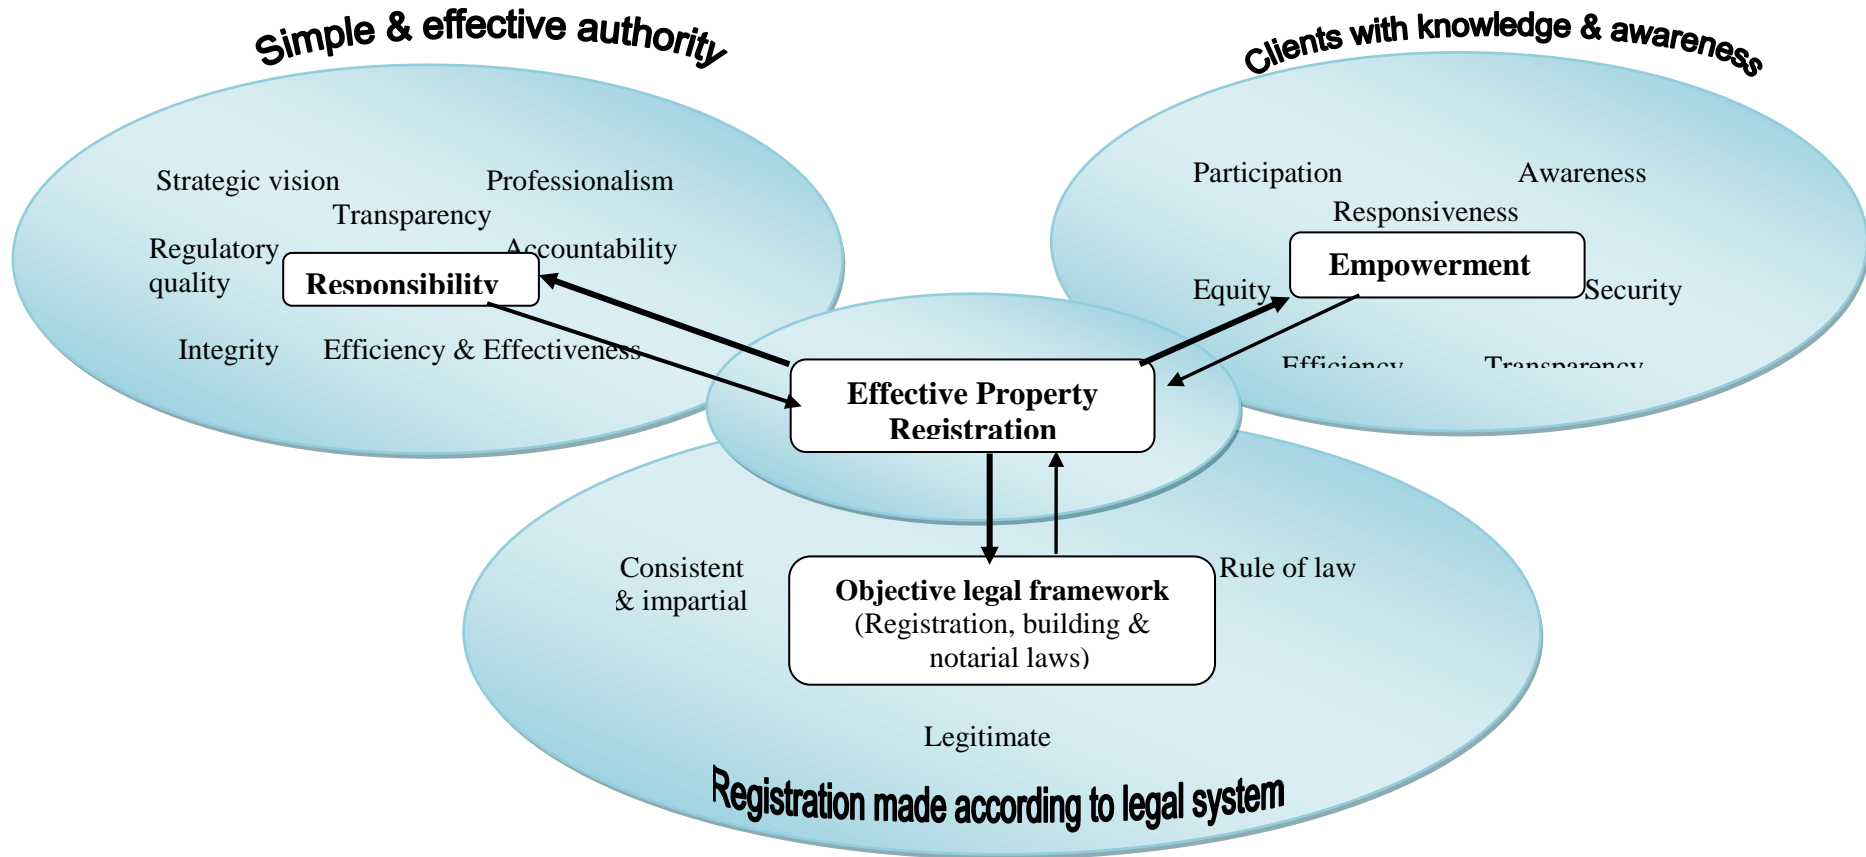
Simple & effective authority

Clients with knowledge & awareness

Strategic vision

Professionalism

Transparency

Regulatory quality

Accountability

Responsibility

Integrity

Efficiency & Effectiveness

Participation

Awareness

Responsiveness

Empowerment

Equity

Security

Efficiency

Transparency

Effective Property Registration

Consistent & impartial

Objective legal framework (Registration, building & notarial laws)

Rule of law

Legitimate

Registration made according to legal system